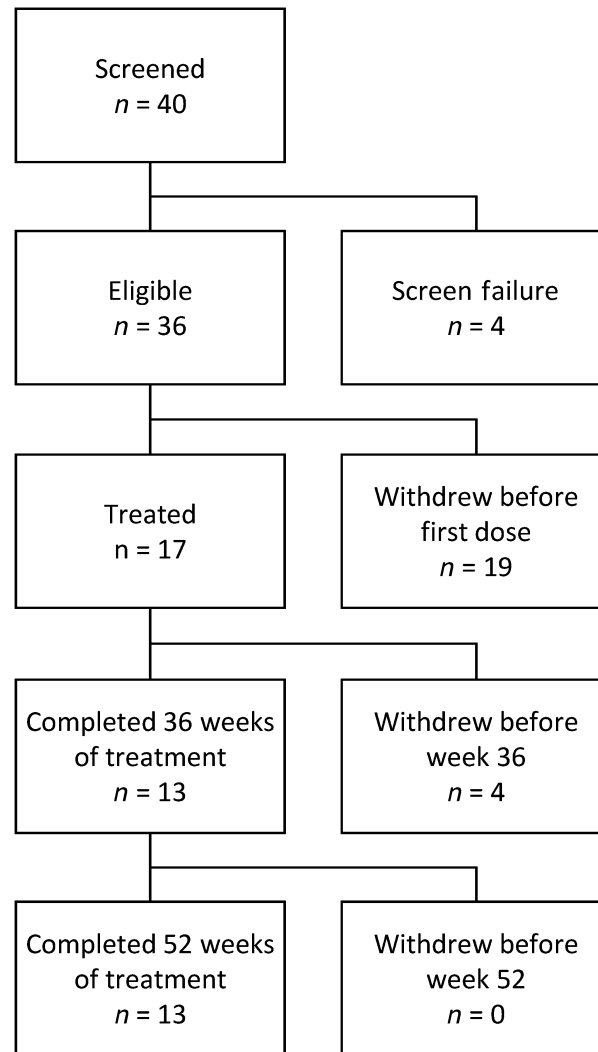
Screened
$n$ = 40

Eligible
$n$ = 36

Screen failure
$n$ = 4

Treated
n = 17

Withdrew before first dose
$n$ = 19

Completed 36 weeks of treatment
$n$ = 13

Withdrew before week 36
$n$ = 4

Completed 52 weeks of treatment
$n$ = 13

Withdrew before week 52
$n$ = 0